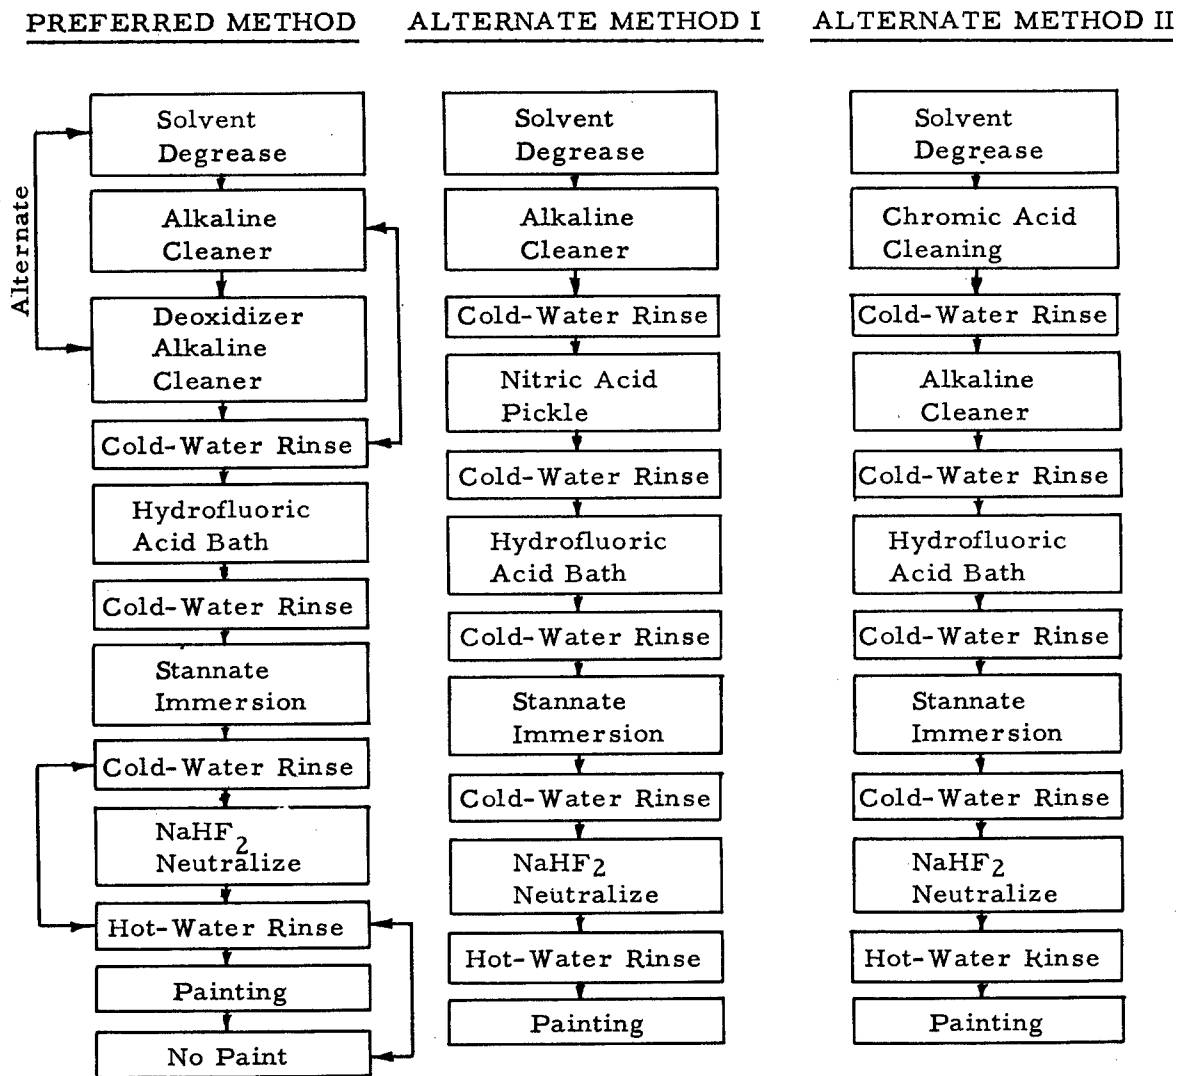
PREFERRED METHOD

Alternate

Solvent Degrease

Alkaline Cleaner

Deoxidizer Alkaline Cleaner

Cold-Water Rinse

Hydrofluoric Acid Bath

Cold-Water Rinse

Stannate Immersion

Cold-Water Rinse

$NaHF_2$ Neutralize

Hot-Water Rinse

Painting

No Paint

ALTERNATE METHOD I

Solvent Degrease

Alkaline Cleaner

Cold-Water Rinse

Nitric Acid Pickle

Cold-Water Rinse

Hydrofluoric Acid Bath

Cold-Water Rinse

Stannate Immersion

Cold-Water Rinse

$NaHF_2$ Neutralize

Hot-Water Rinse

Painting

ALTERNATE METHOD II

Solvent Degrease

Chromic Acid Cleaning

Cold-Water Rinse

Alkaline Cleaner

Cold-Water Rinse

Hydrofluoric Acid Bath

Cold-Water Rinse

Stannate Immersion

Cold-Water Rinse

$NaHF_2$ Neutralize

Hot-Water Kinse

Painting